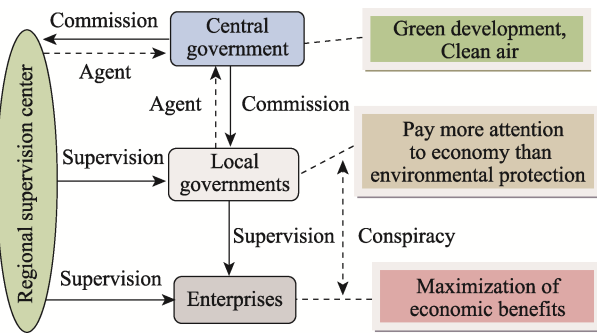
Commission

Central government

Green development, Clean air

Agent

Regional supervision center

Agent

Commission

Pay more attention to economy than environmental protection

Supervision

Local governments

Supervision

Conspiracy

Supervision

Enterprises

Maximization of economic benefits